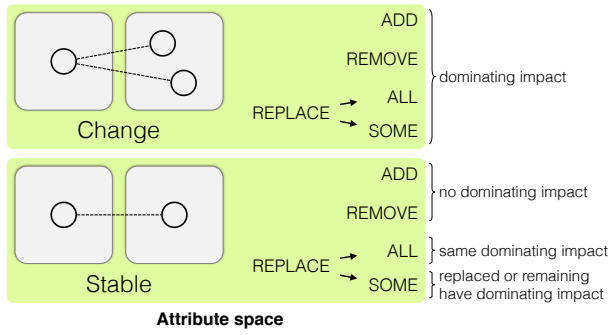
Change

ADD

REMOVE

REPLACE

ALL

SOME

dominating impact

Stable

ADD

REMOVE

no dominating impact

REPLACE

ALL

same dominating impact

SOME

replaced or remaining have dominating impact

Attribute space